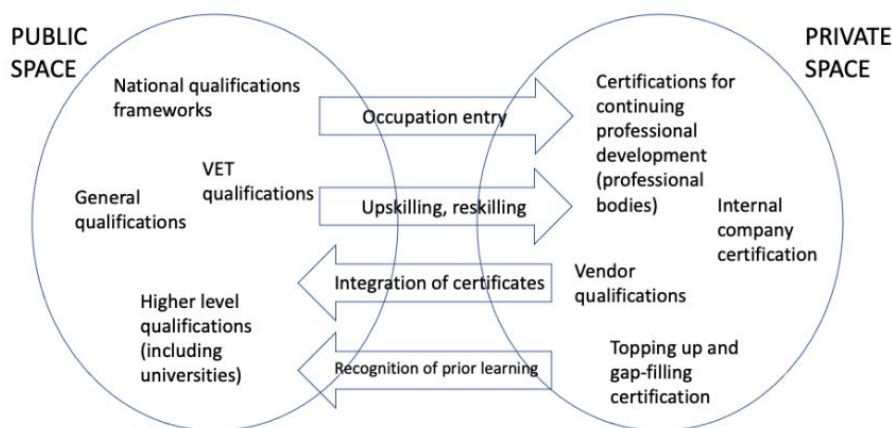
PUBLIC SPACE

National qualifications frameworks

VET qualifications

General qualifications

Higher level qualifications (including universities)

Occupation entry

Upskilling, reskilling

Integration of certificates

Recognition of prior learning

PRIVATE SPACE

Certifications for continuing professional development (professional bodies)

Internal company certification

Vendor qualifications

Topping up and gap-filling certification